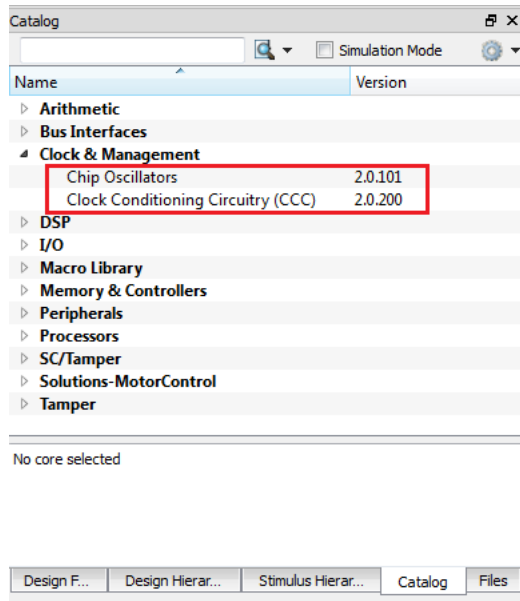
Catalog

Simulation Mode

| Name | Version |
|---|---|
| Arithmetic | |
| Bus Interfaces | |
| Clock & Management | |
| Chip Oscillators | 2.0.101 |
| Clock Conditioning Circuitry (CCC) | 2.0.200 |
| DSP | |
| I/O | |
| Macro Library | |
| Memory & Controllers | |
| Peripherals | |
| Processors | |
| SC/Tamper | |
| Solutions-MotorControl | |
| Tamper | |

No core selected

Design F... Design Hierar... Stimulus Hierar... Catalog Files